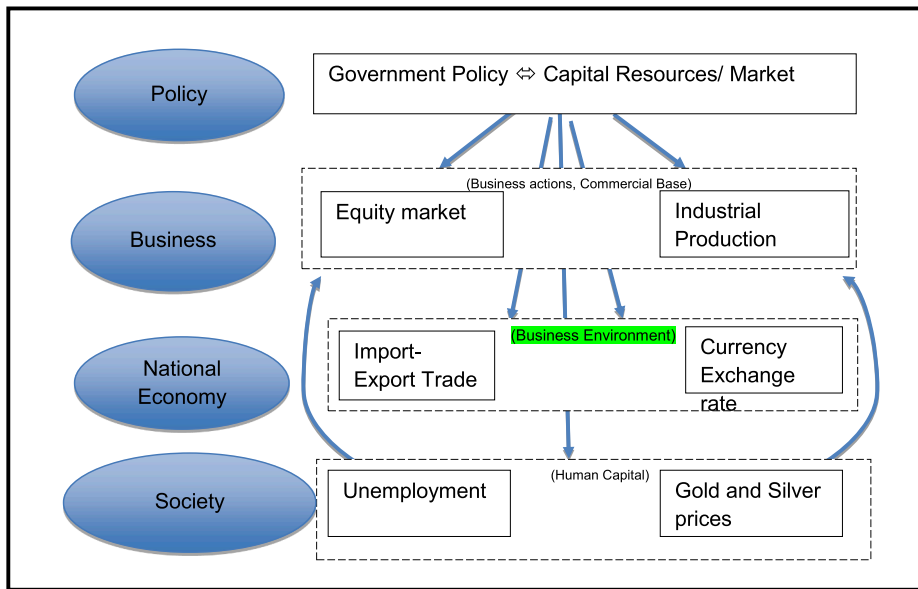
Policy

Government Policy ⇔ Capital Resources/ Market

Business

(Business actions, Commercial Base)

Equity market

Industrial Production

National Economy

(Business Environment)

Import-Export Trade

Currency Exchange rate

Society

(Human Capital)

Unemployment

Gold and Silver prices